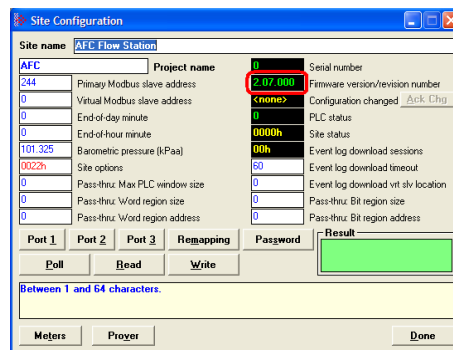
Site Configuration

Site name AFC Flow Station

AFC Project name
244 Primary Modbus slave address
0 Virtual Modbus slave address
0 End-of-day minute
0 End-of-hour minute
101.325 Barometric pressure (kPaa)
0022h Site options
0 Pass-thru: Max PLC window size
0 Pass-thru: Word region size
0 Pass-thru: Word region address

0 Serial number
2.07.000 Firmware version/revision number
<none> Configuration changed Ack Chg
0 PLC status
0000h Site status
00h Event log download sessions
60 Event log download timeout
0 Event log download vrt slv location
0 Pass-thru: Bit region size
0 Pass-thru: Bit region address

Port 1 Port 2 Port 3 Remapping Password
Poll Read Write
Result

Between 1 and 64 characters.

Meters Prover Done